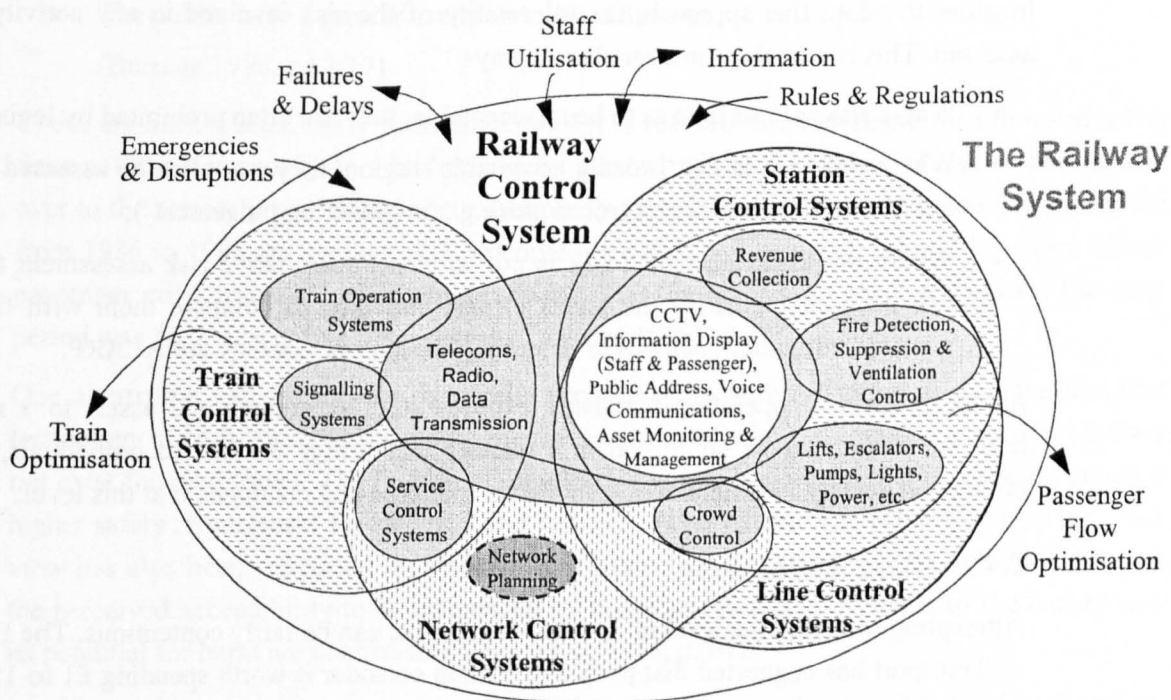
Staff Utilisation

Information

Failures & Delays

Rules & Regulations

Emergencies & Disruptions

Railway Control System

The Railway System

Station Control Systems

Revenue Collection

Train Operation Systems

CCTV, Information Display (Staff & Passenger), Public Address, Voice Communications, Asset Monitoring & Management

Fire Detection, Suppression & Ventilation Control

Telecoms, Radio, Data Transmission

Train Control Systems

Signalling Systems

Train Optimisation

Lifts, Escalators, Pumps, Lights, Power, etc.

Service Control Systems

Crowd Control

Passenger Flow Optimisation

Network Planning

Line Control Systems

Network Control Systems